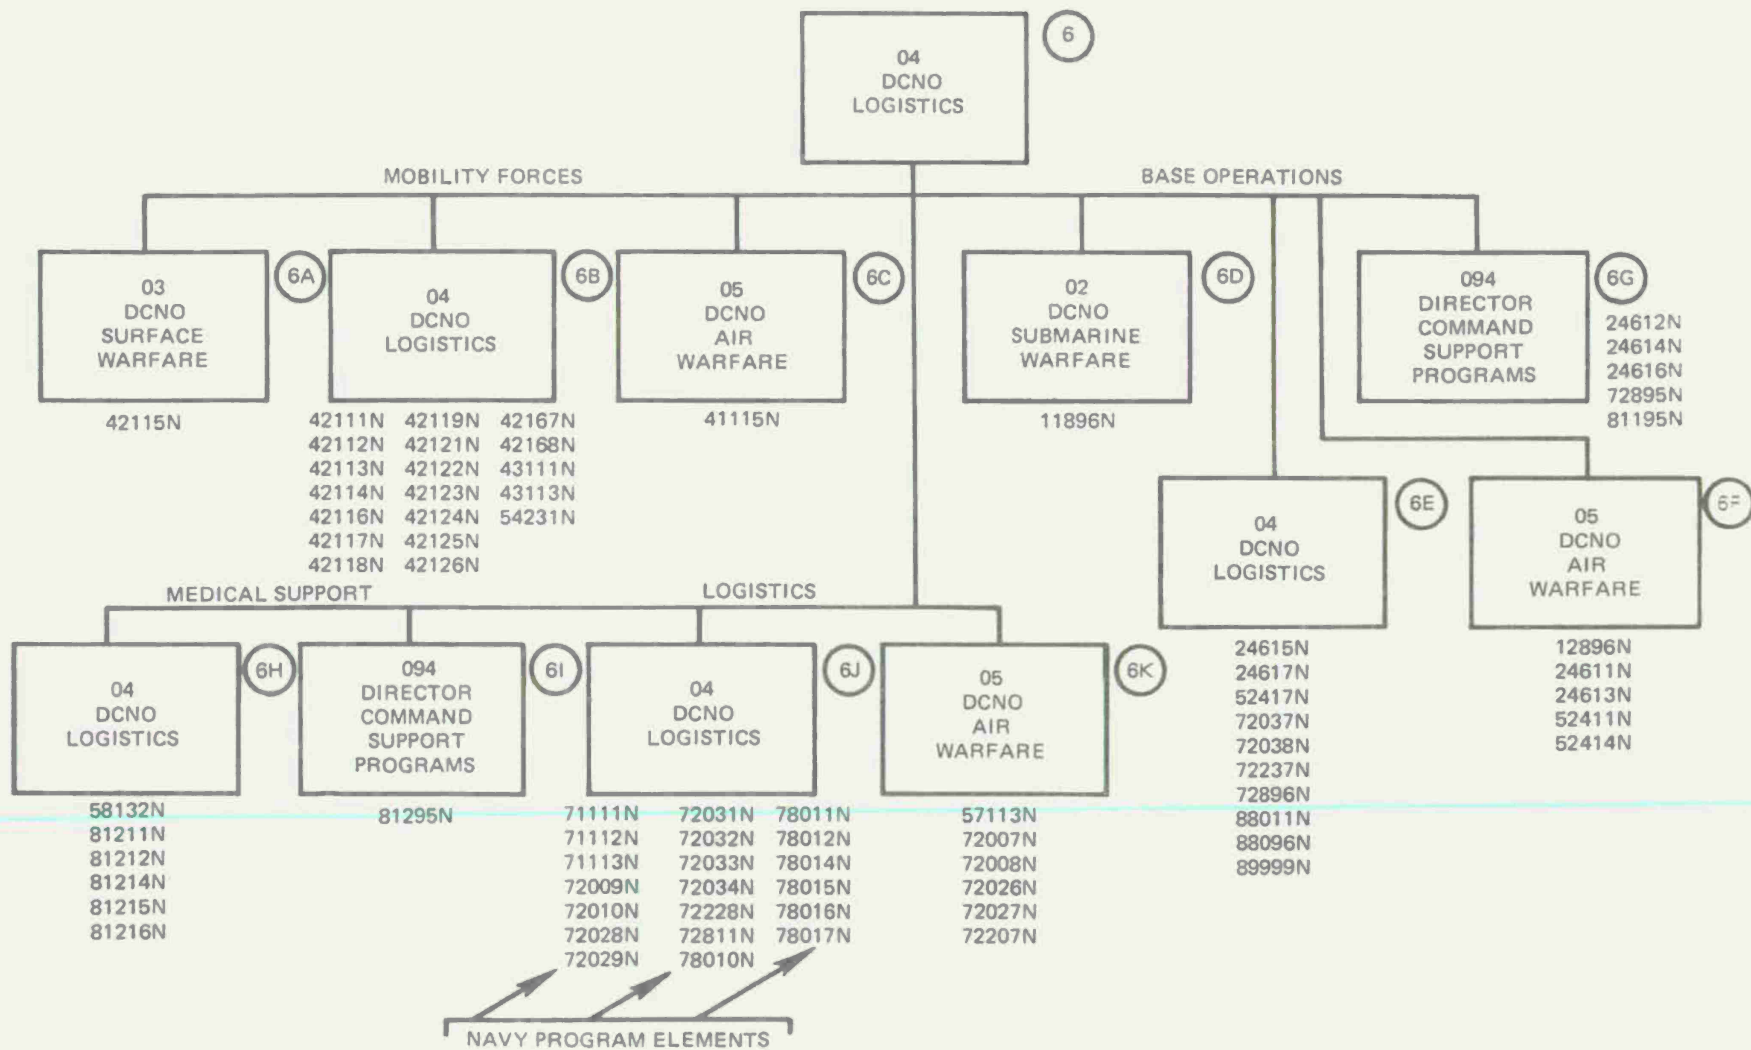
04
DCNO
LOGISTICS
6

MOBILITY FORCES

BASE OPERATIONS

03
DCNO
SURFACE
WARFARE
6A

42115N

04
DCNO
LOGISTICS
6B

42111N 42119N 42167N
42112N 42121N 42168N
42113N 42122N 43111N
42114N 42123N 43113N
42116N 42124N 54231N
42117N 42125N
42118N 42126N

05
DCNO
AIR
WARFARE
6C

41115N

02
DCNO
SUBMARINE
WARFARE
6D

11896N

094
DIRECTOR
COMMAND
SUPPORT
PROGRAMS
6G

24612N
24614N
24616N
72895N
81195N

04
DCNO
LOGISTICS
6E

24615N
24617N
52417N
72037N
72038N
72237N
72896N
88011N
88096N
89999N

05
DCNO
AIR
WARFARE
6F

12896N
24611N
24613N
52411N
52414N

MEDICAL SUPPORT

LOGISTICS

04
DCNO
LOGISTICS
6H

58132N
81211N
81212N
81214N
81215N
81216N

094
DIRECTOR
COMMAND
SUPPORT
PROGRAMS
6I

81295N

04
DCNO
LOGISTICS
6J

71111N 72031N 78011N
71112N 72032N 78012N
71113N 72033N 78014N
72009N 72034N 78015N
72010N 72228N 78016N
72028N 72811N 78017N
72029N 78010N

05
DCNO
AIR
WARFARE
6K

57113N
72007N
72008N
72026N
72027N
72207N

NAVY PROGRAM ELEMENTS